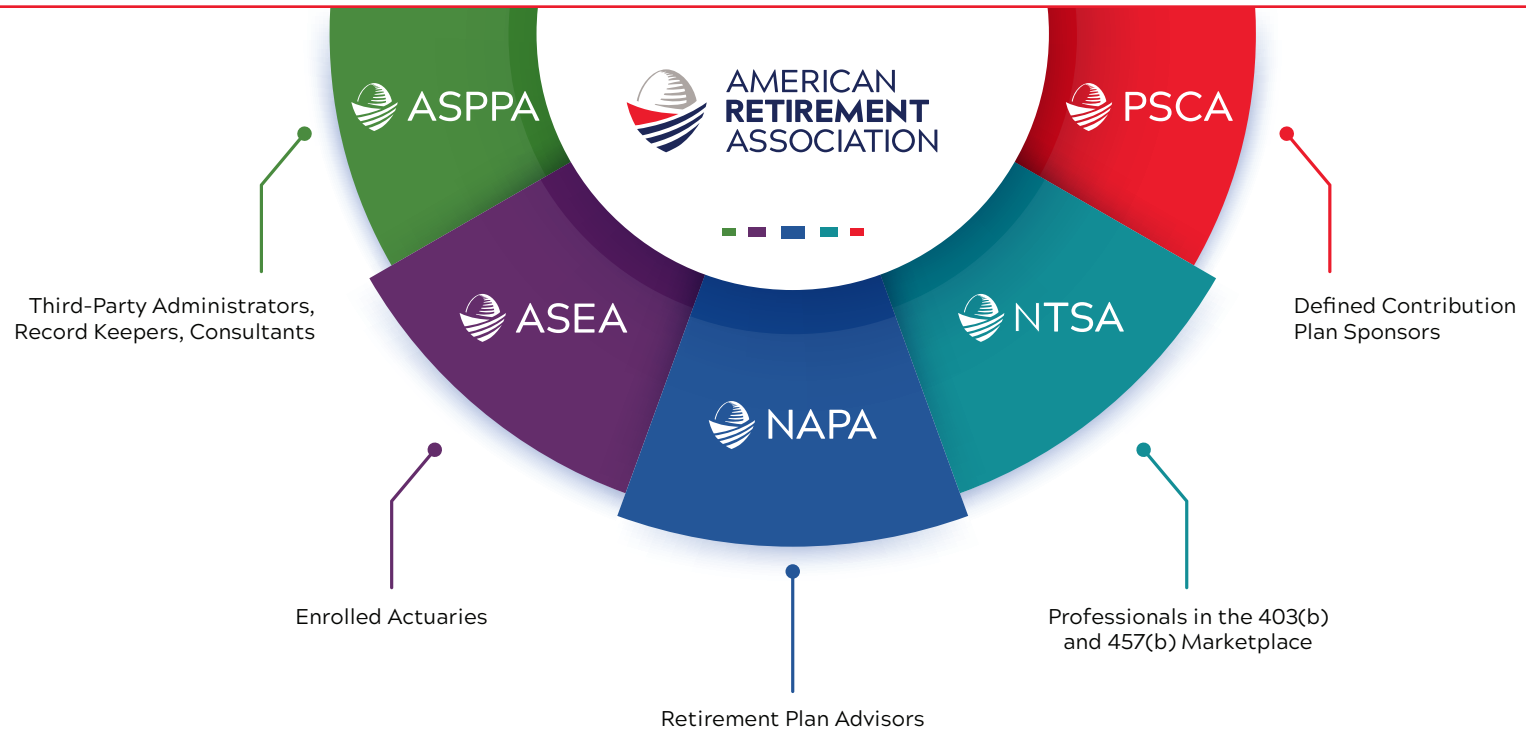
AMERICAN RETIREMENT ASSOCIATION

ASPPA

PSCA

ASEA

NTSA

NAPA

Third-Party Administrators, Record Keepers, Consultants

Defined Contribution Plan Sponsors

Enrolled Actuaries

Professionals in the 403(b) and 457(b) Marketplace

Retirement Plan Advisors